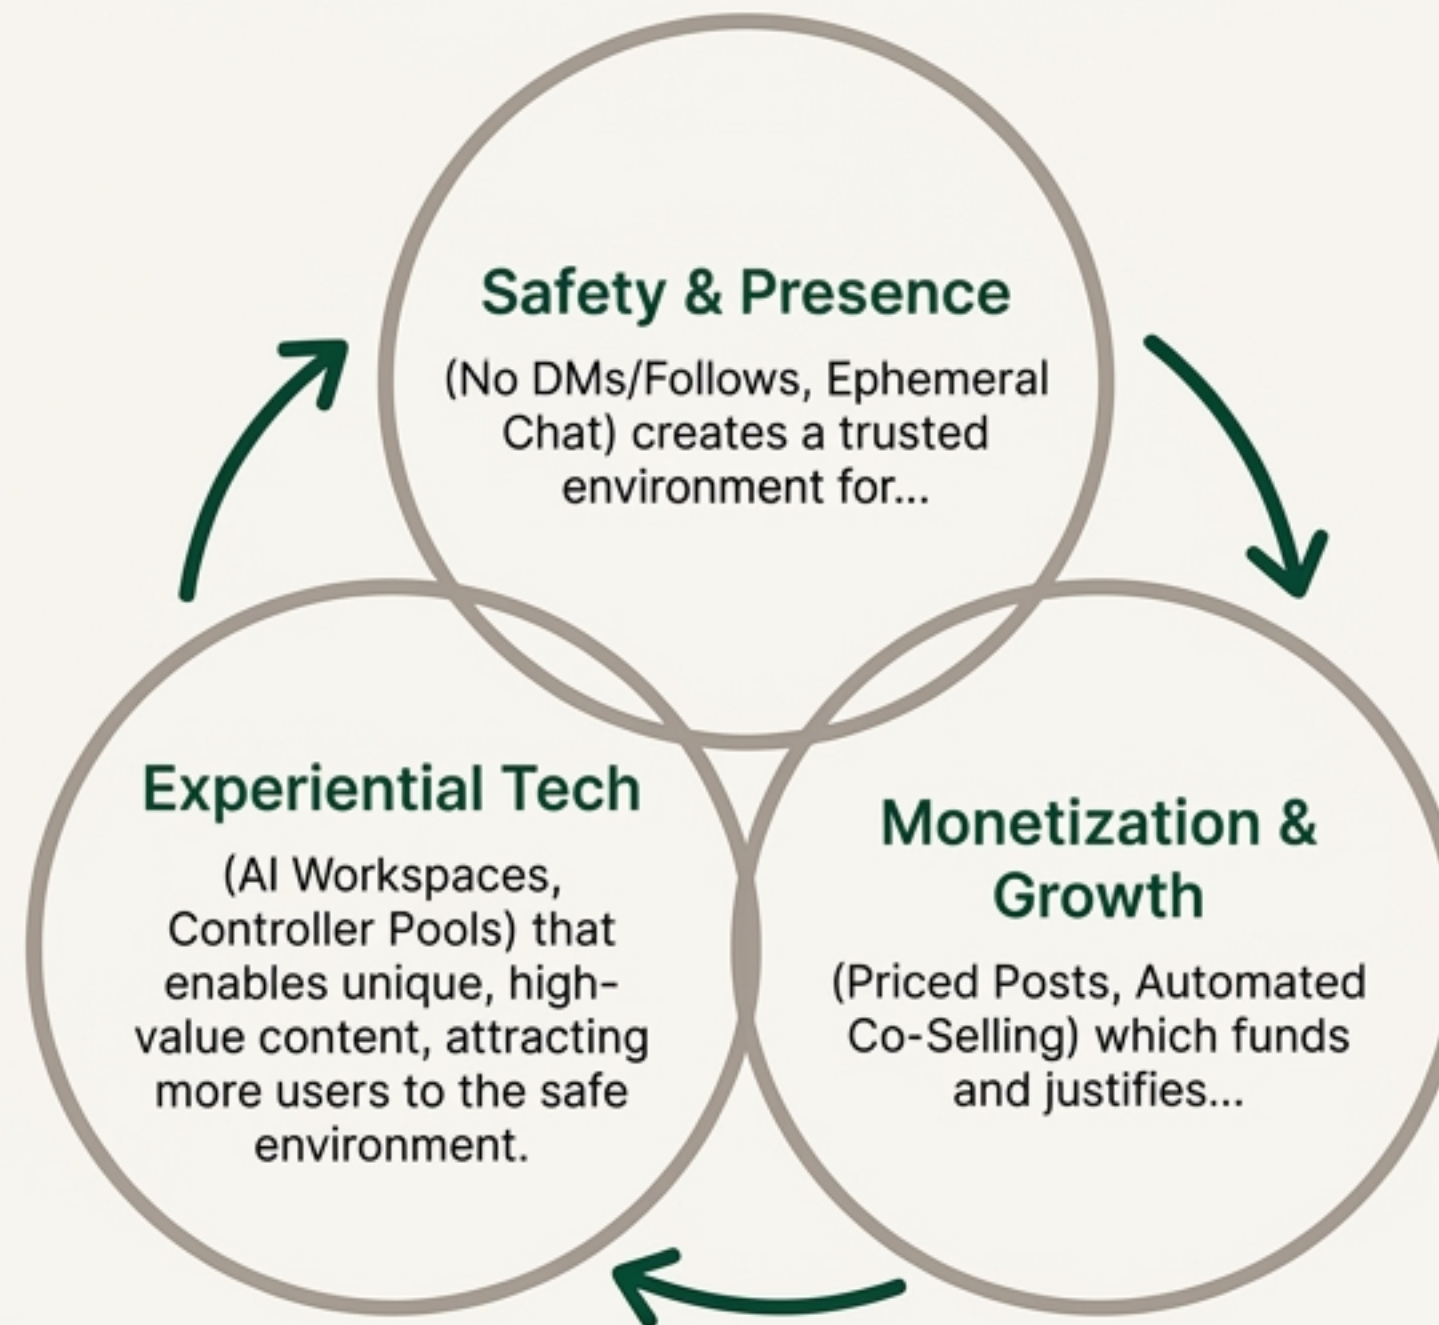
Safety & Presence

(No DMs/Follows, Ephemeral Chat) creates a trusted environment for...

Monetization & Growth

(Priced Posts, Automated Co-Selling) which funds and justifies...

Experiential Tech

(AI Workspaces, Controller Pools) that enables unique, high-value content, attracting more users to the safe environment.